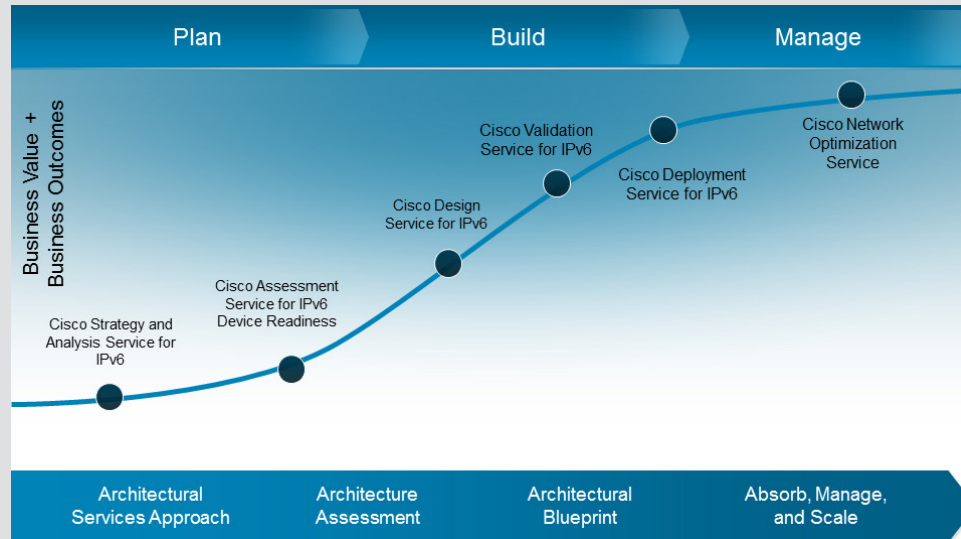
Plan
Build
Manage

Business Value + Business Outcomes

Cisco Strategy and Analysis Service for IPv6

Cisco Assessment Service for IPv6 Device Readiness

Cisco Design Service for IPv6

Cisco Validation Service for IPv6

Cisco Deployment Service for IPv6

Cisco Network Optimization Service

Architectural Services Approach
Architecture Assessment
Architectural Blueprint
Absorb, Manage, and Scale